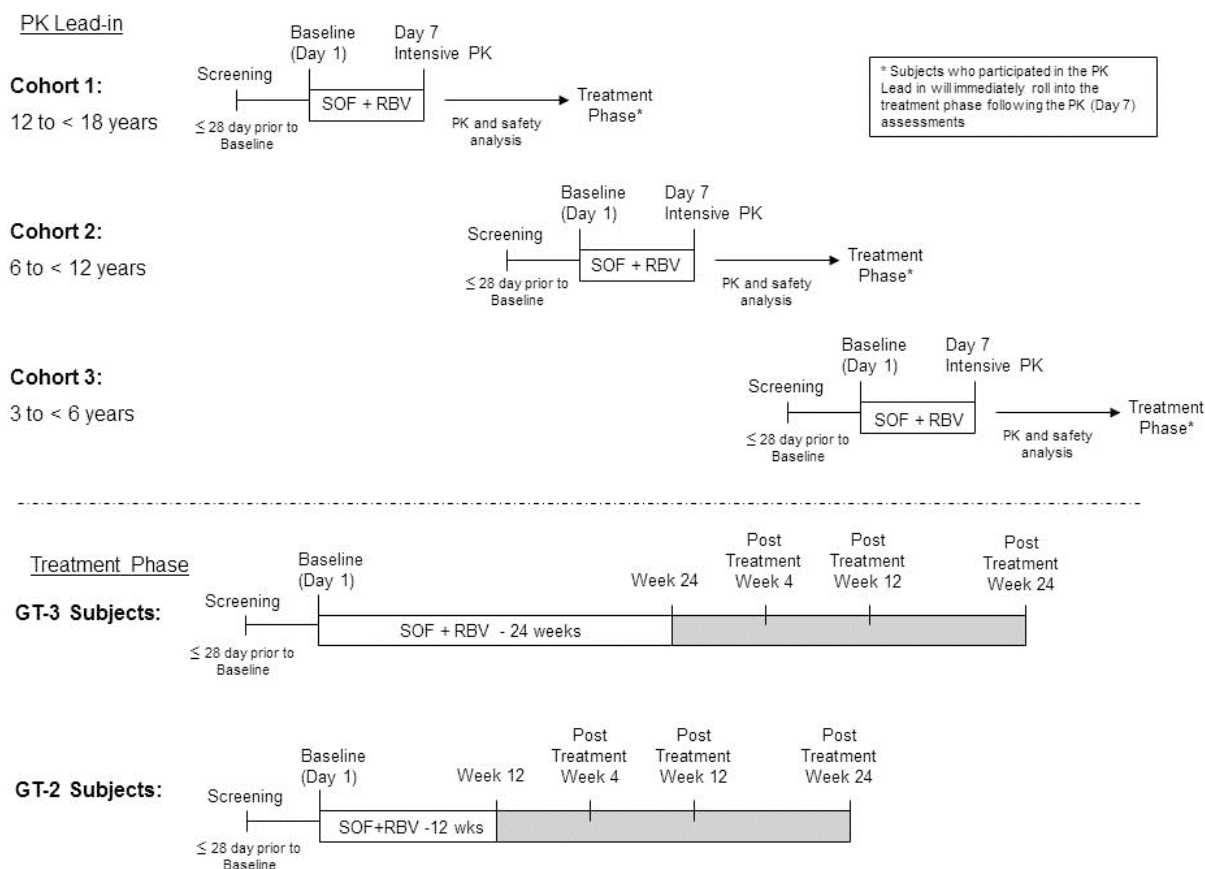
PK Lead-in

Cohort 1:
12 to < 18 years

Screening
$\leq$ 28 day prior to Baseline

Baseline (Day 1)

Day 7 Intensive PK

SOF + RBV

PK and safety analysis

Treatment Phase*

* Subjects who participated in the PK Lead in will immediately roll into the treatment phase following the PK (Day 7) assessments

Cohort 2:
6 to < 12 years

Screening
$\leq$ 28 day prior to Baseline

Baseline (Day 1)

Day 7 Intensive PK

SOF + RBV

PK and safety analysis

Treatment Phase*

Cohort 3:
3 to < 6 years

Screening
$\leq$ 28 day prior to Baseline

Baseline (Day 1)

Day 7 Intensive PK

SOF + RBV

PK and safety analysis

Treatment Phase*

Treatment Phase

GT-3 Subjects:

Screening
$\leq$ 28 day prior to Baseline

Baseline (Day 1)

SOF + RBV - 24 weeks

Week 24

Post Treatment Week 4

Post Treatment Week 12

Post Treatment Week 24

GT-2 Subjects:

Screening
$\leq$ 28 day prior to Baseline

Baseline (Day 1)

SOF+RBV -12 wks

Week 12

Post Treatment Week 4

Post Treatment Week 12

Post Treatment Week 24